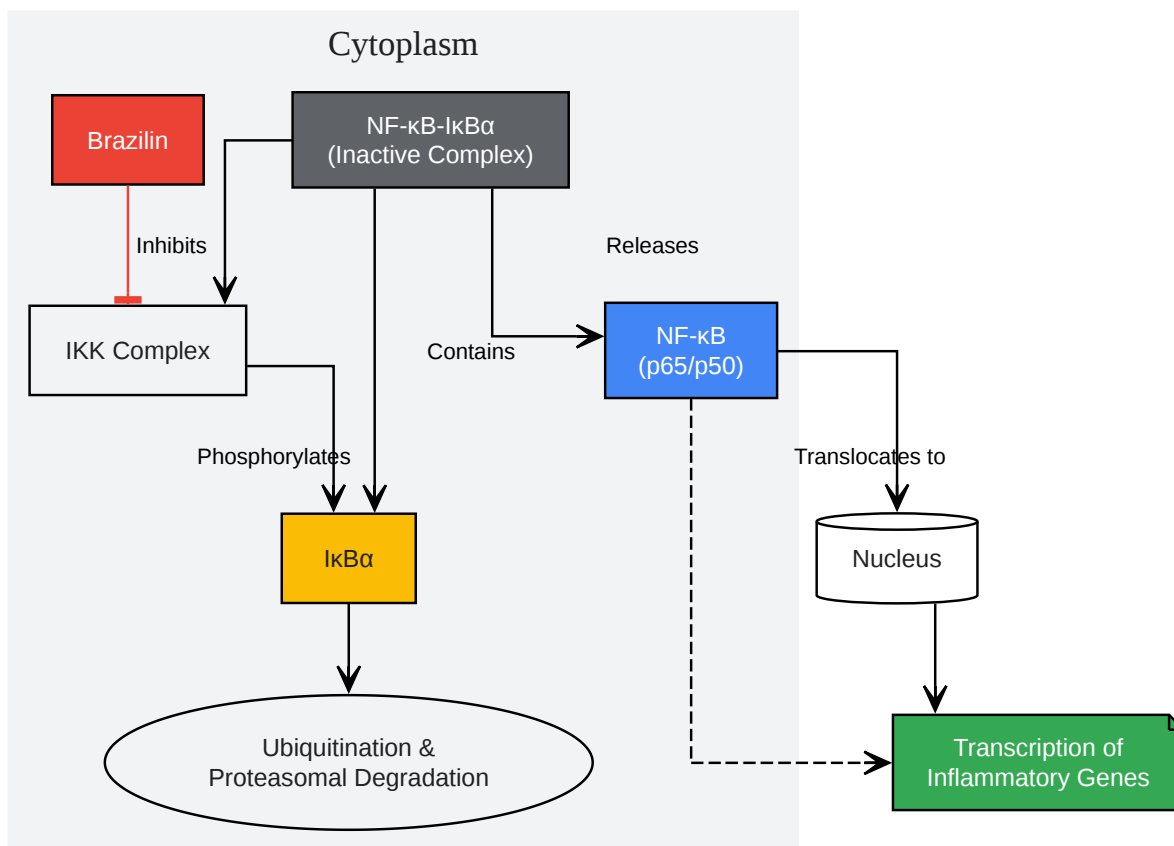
Cytoplasm

Brazilin

NF-κB-IκBα
(Inactive Complex)

Inhibits

Releases

IKK Complex

Contains

NF-κB
(p65/p50)

Phosphorylates

Translocates to

IκBα

Nucleus

Ubiquitination &
Proteasomal Degradation

Transcription of
Inflammatory Genes